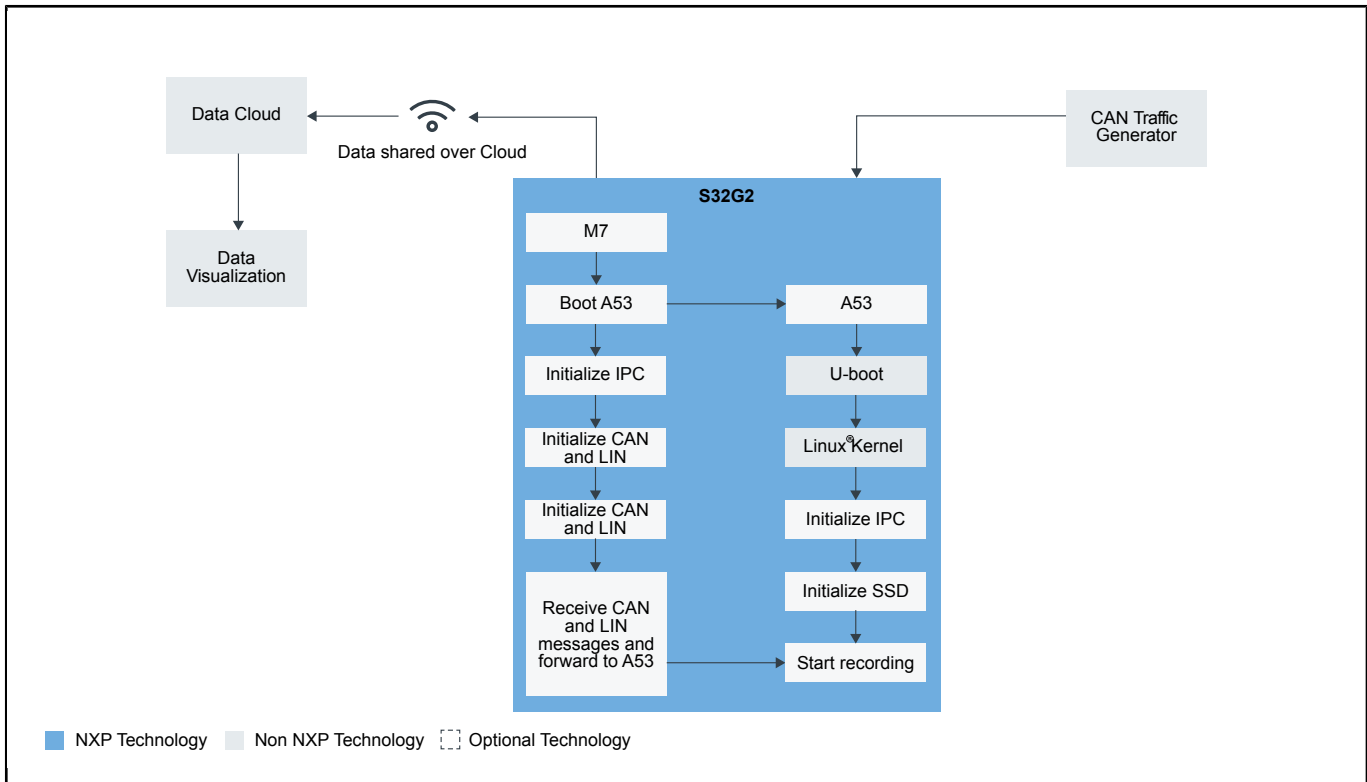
Data Cloud

Data shared over Cloud

Data Visualization

CAN Traffic Generator

S32G2

M7

Boot A53

Initialize IPC

Initialize CAN and LIN

Initialize CAN and LIN

Receive CAN and LIN messages and forward to A53

A53

U-boot

Linux® Kernel

Initialize IPC

Initialize SSD

Start recording

NXP Technology Non NXP Technology Optional Technology